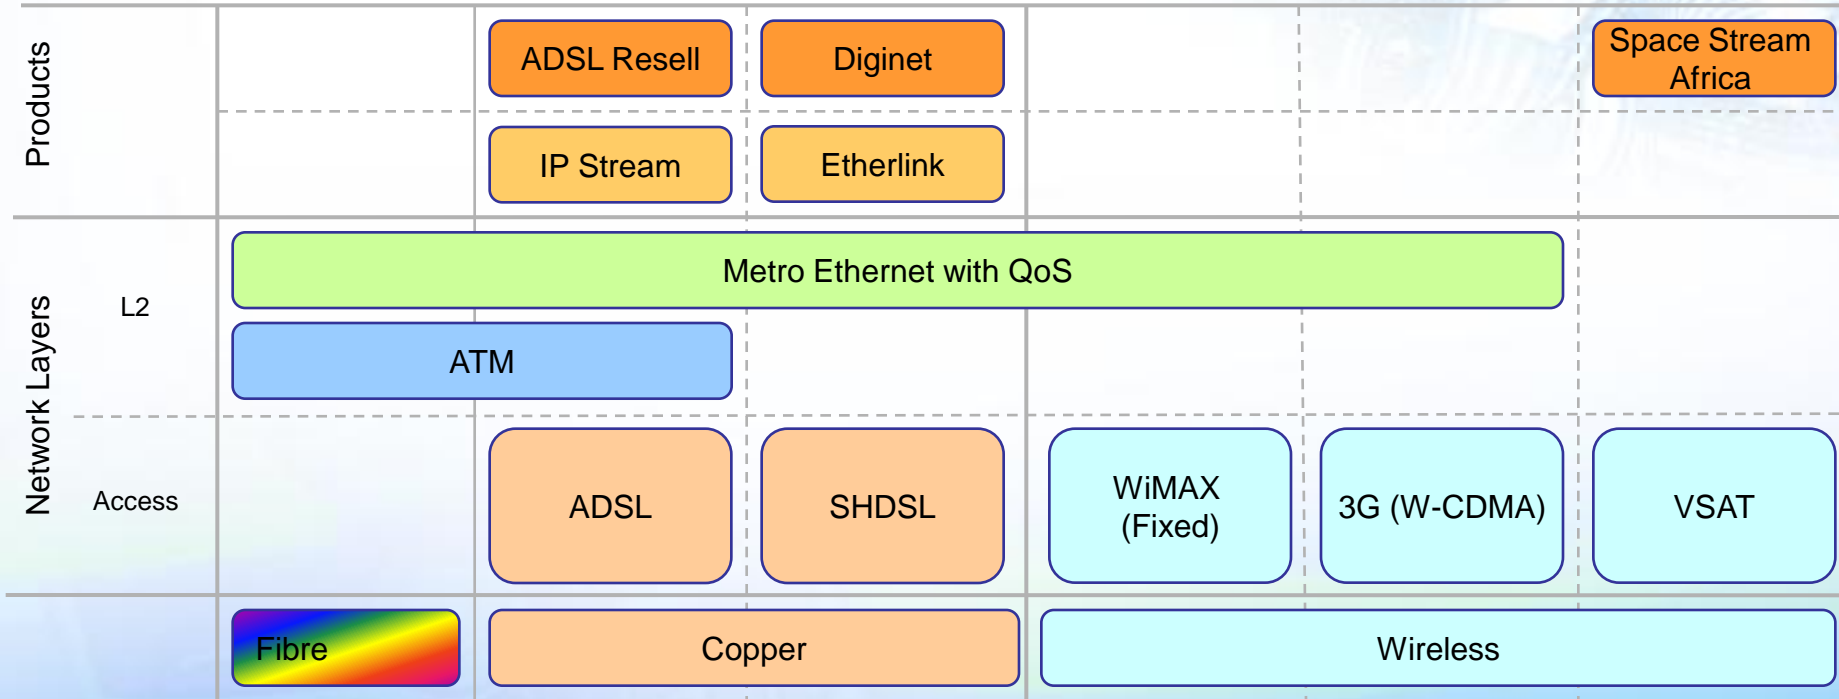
Products

ADSL Resell

Diginet

Space Stream Africa

IP Stream

Etherlink

Network Layers

L2

Metro Ethernet with QoS

ATM

Access

ADSL

SHDSL

WiMAX (Fixed)

3G (W-CDMA)

VSAT

Fibre

Copper

Wireless